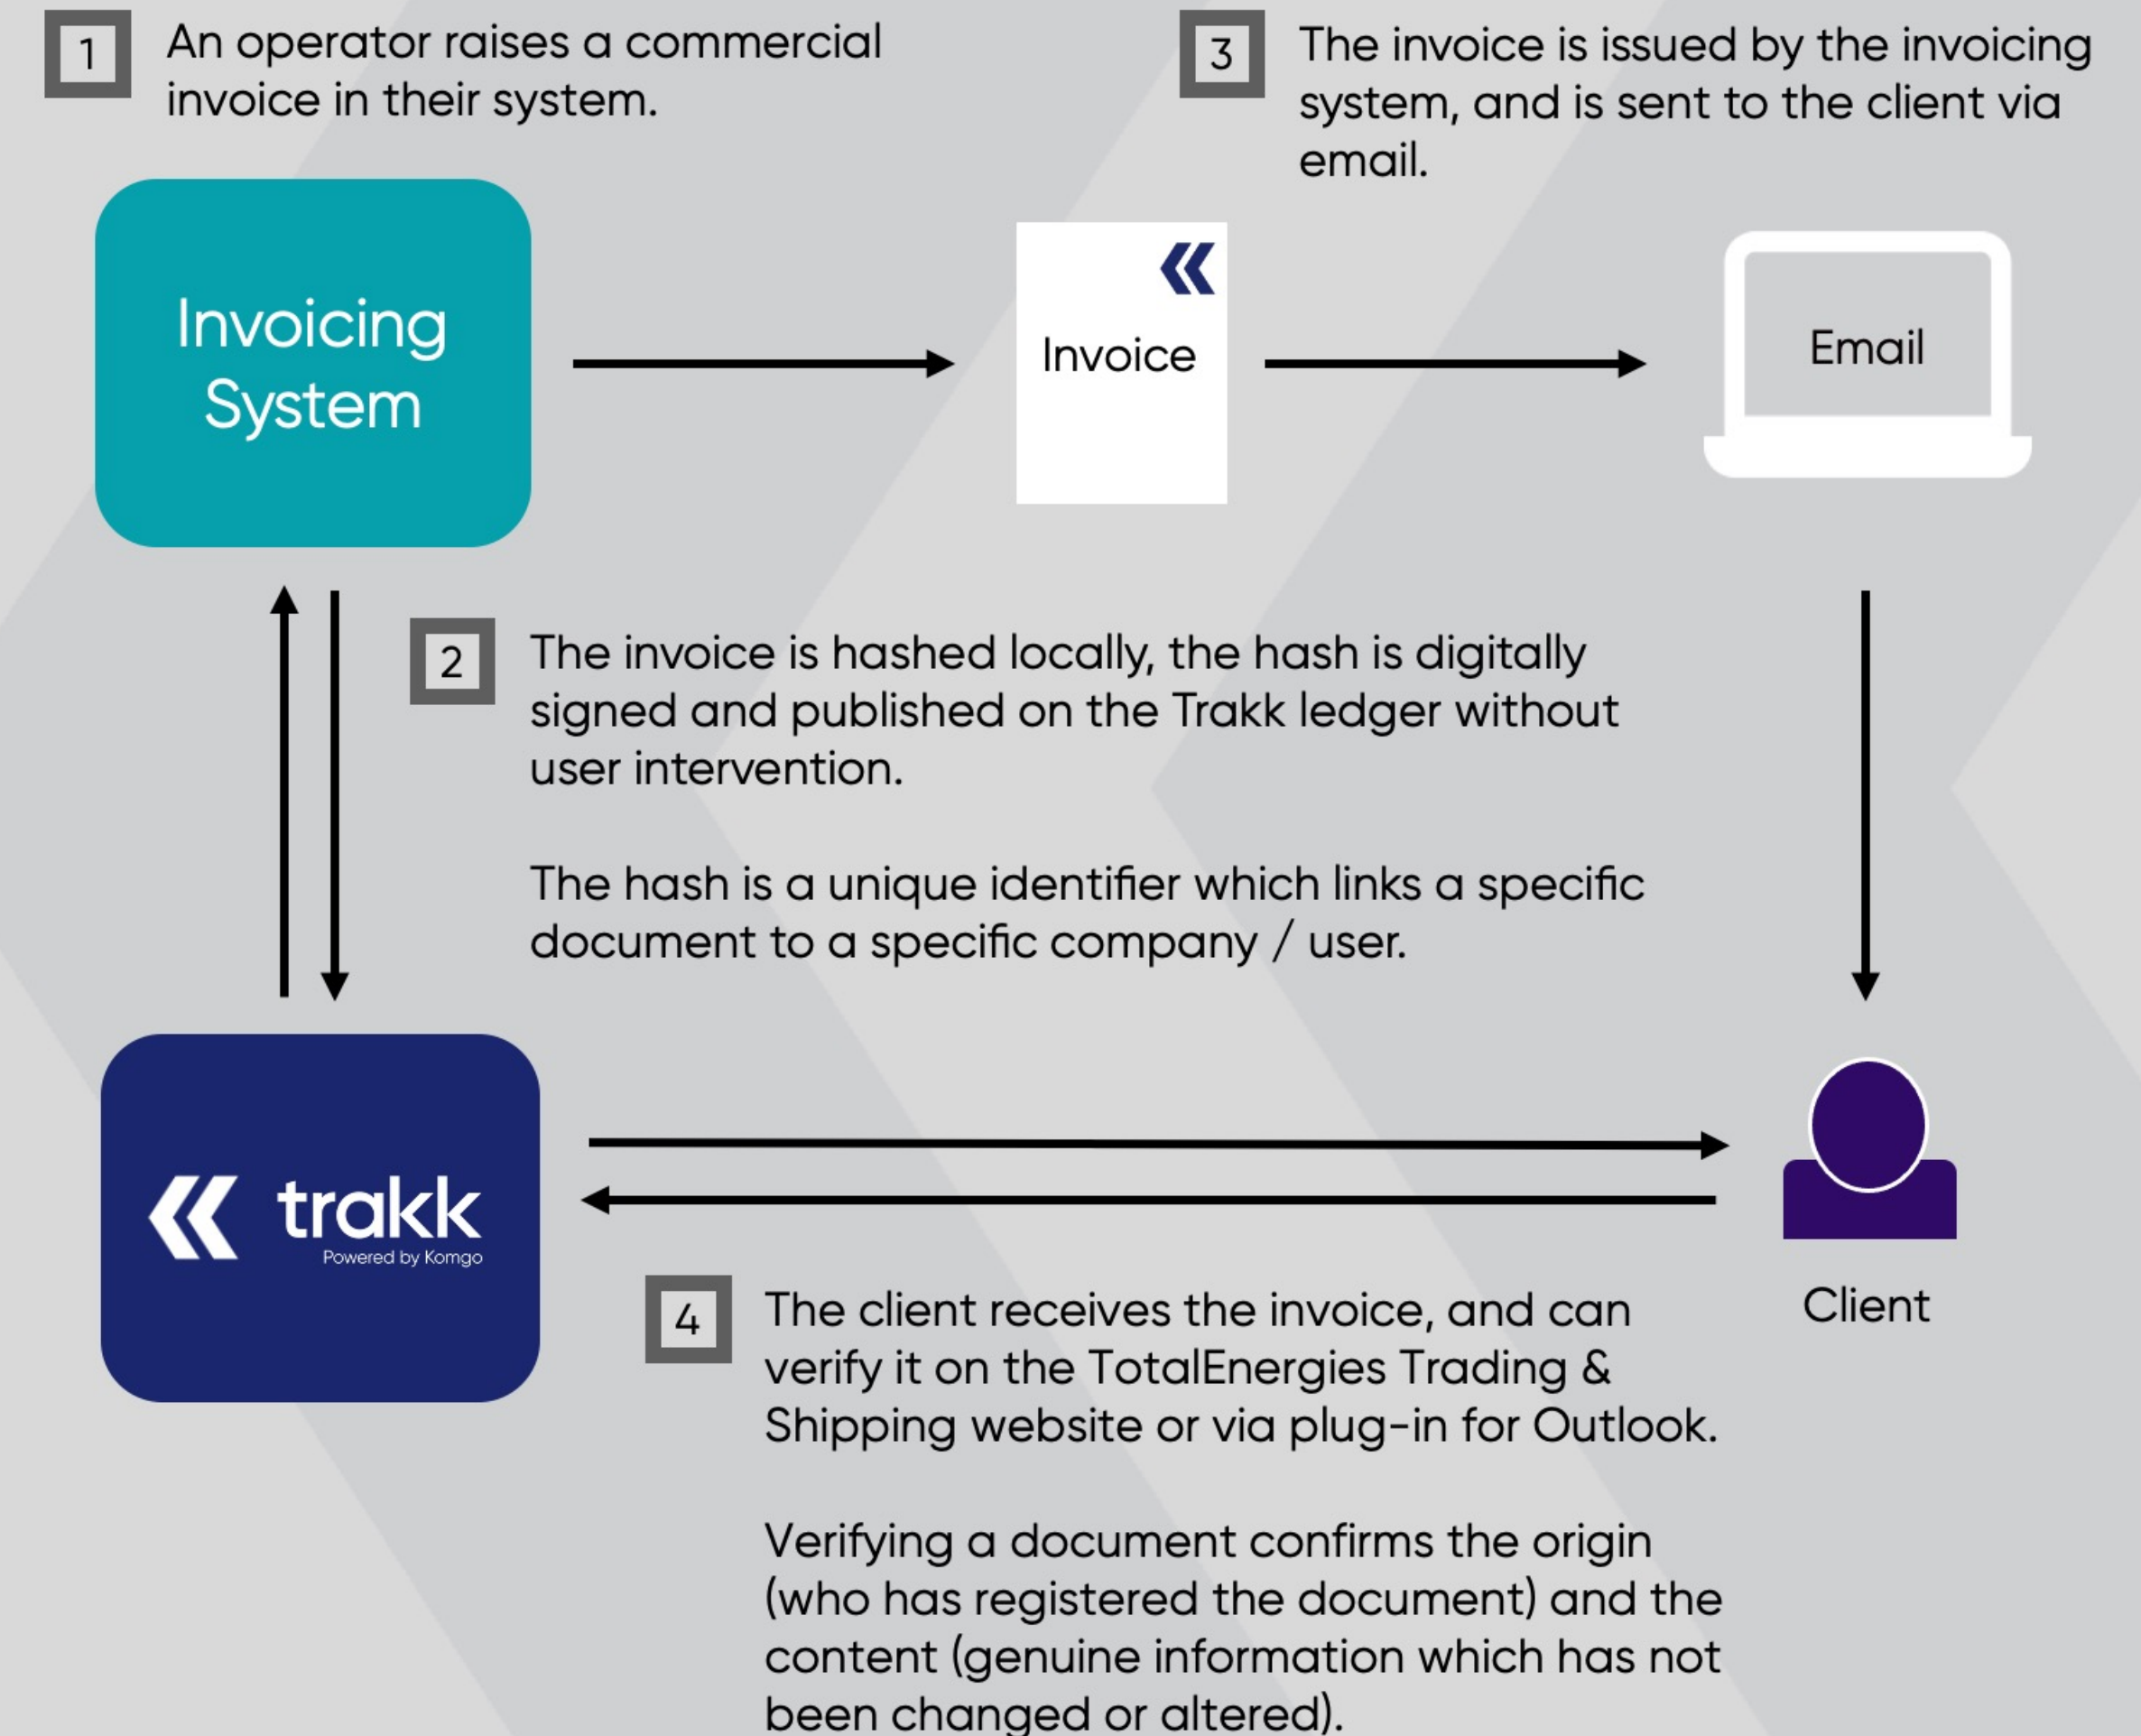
1 An operator raises a commercial invoice in their system.

3 The invoice is issued by the invoicing system, and is sent to the client via email.

Invoicing System

Invoice

Email

2 The invoice is hashed locally, the hash is digitally signed and published on the Trakk ledger without user intervention.

The hash is a unique identifier which links a specific document to a specific company / user.

trakk
Powered by Komgo

Client

4 The client receives the invoice, and can verify it on the TotalEnergies Trading & Shipping website or via plug-in for Outlook.

Verifying a document confirms the origin (who has registered the document) and the content (genuine information which has not been changed or altered).